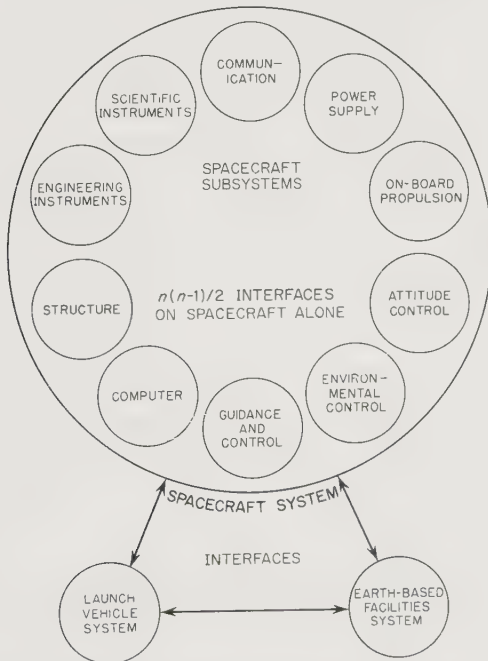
COMMUNICATION

SCIENTIFIC INSTRUMENTS

POWER SUPPLY

SPACECRAFT SUBSYSTEMS

ENGINEERING INSTRUMENTS

ON-BOARD PROPULSION

STRUCTURE

$n(n-1)/2$ INTERFACES ON SPACECRAFT ALONE

ATTITUDE CONTROL

COMPUTER

ENVIRONMENTAL CONTROL

GUIDANCE AND CONTROL

SPACECRAFT SYSTEM

INTERFACES

LAUNCH VEHICLE SYSTEM

EARTH-BASED FACILITIES SYSTEM